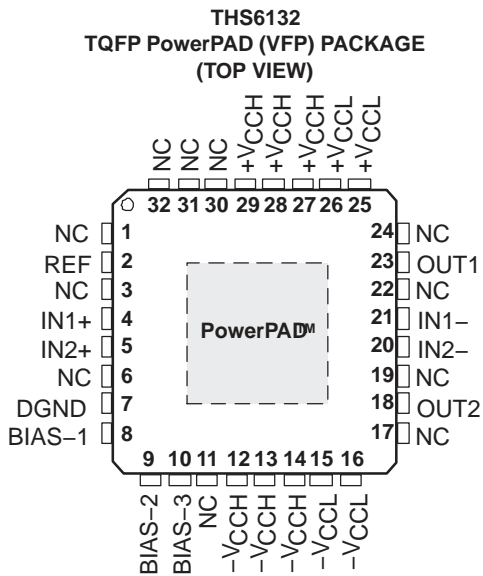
THS6132
TQFP PowerPAD (VFP) PACKAGE
(TOP VIEW)

NC NC NC +VCCH +VCCH +VCCH +VCCL +VCCL
32 31 30 29 28 27 26 25

NC 1
REF 2
NC 3
IN1+ 4
IN2+ 5
NC 6
DGND 7
BIAS−1 8

PowerPAD™

24 NC
23 OUT1
22 NC
21 IN1−
20 IN2−
19 NC
18 OUT2
17 NC

9 10 11 12 13 14 15 16
BIAS−2 BIAS−3 NC −VCCH −VCCH −VCCH −VCCL −VCCL